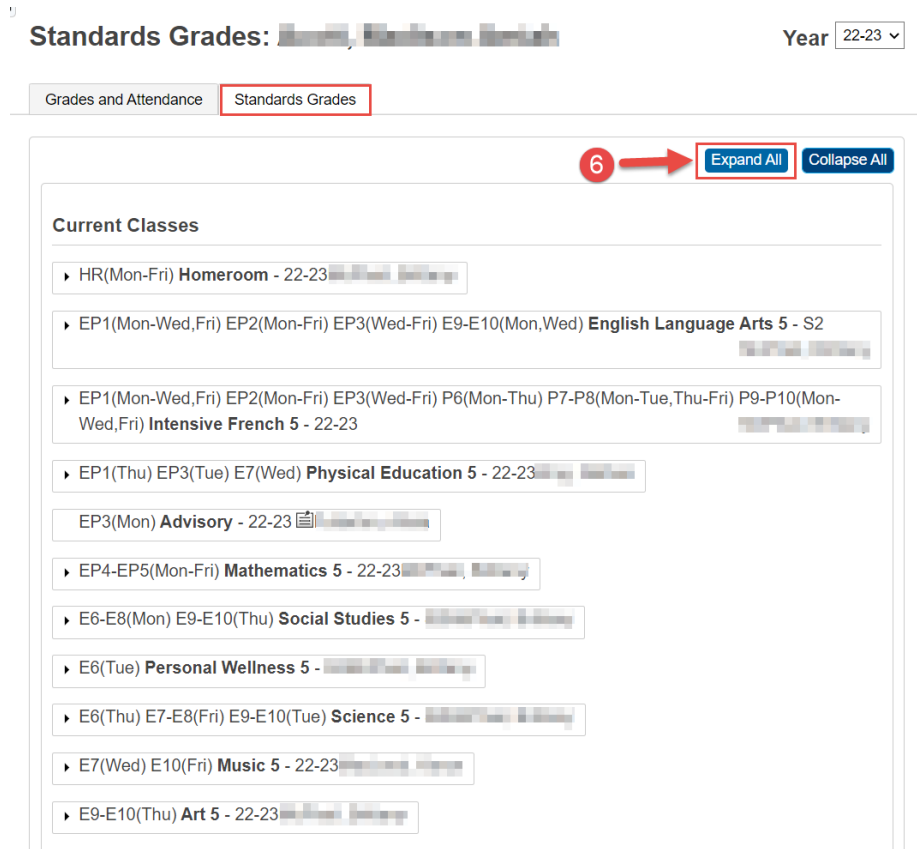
Standards Grades: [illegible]

Year 22-23

Grades and Attendance | Standards Grades

6

Expand All | Collapse All

Current Classes

HR(Mon-Fri) **Homeroom** - 22-23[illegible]

EP1(Mon-Wed,Fri) EP2(Mon-Fri) EP3(Wed-Fri) E9-E10(Mon,Wed) **English Language Arts 5** - S2 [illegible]

EP1(Mon-Wed,Fri) EP2(Mon-Fri) EP3(Wed-Fri) P6(Mon-Thu) P7-P8(Mon-Tue,Thu-Fri) P9-P10(Mon-Wed,Fri) **Intensive French 5** - 22-23 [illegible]

EP1(Thu) EP3(Tue) E7(Wed) **Physical Education 5** - 22-23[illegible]

EP3(Mon) **Advisory** - 22-23 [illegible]

EP4-EP5(Mon-Fri) **Mathematics 5** - 22-23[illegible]

E6-E8(Mon) E9-E10(Thu) **Social Studies 5** - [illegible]

E6(Tue) **Personal Wellness 5** - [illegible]

E6(Thu) E7-E8(Fri) E9-E10(Tue) **Science 5** - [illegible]

E7(Wed) E10(Fri) **Music 5** - 22-23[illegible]

E9-E10(Thu) **Art 5** - 22-23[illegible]